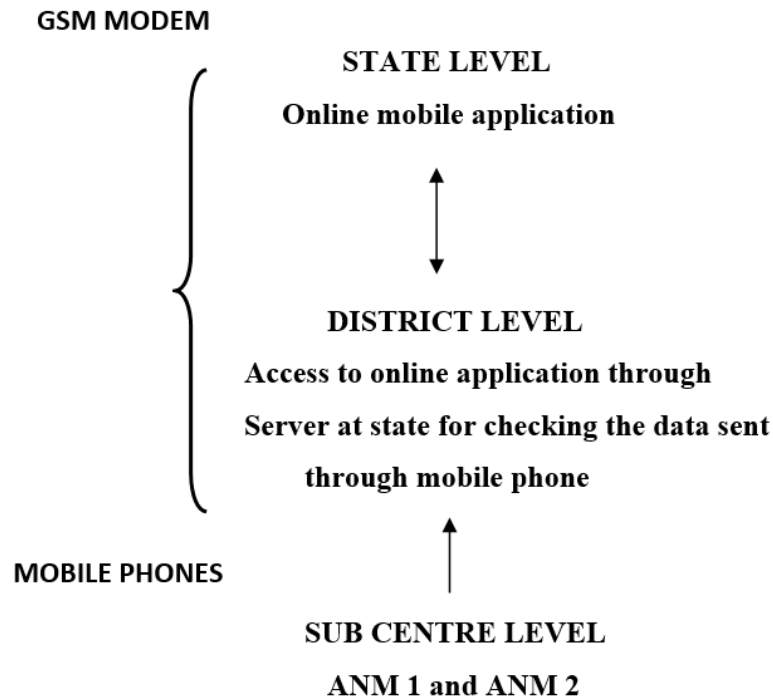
GSM MODEM

STATE LEVEL

Online mobile application

DISTRICT LEVEL

Access to online application through Server at state for checking the data sent through mobile phone

MOBILE PHONES

SUB CENTRE LEVEL

ANM 1 and ANM 2